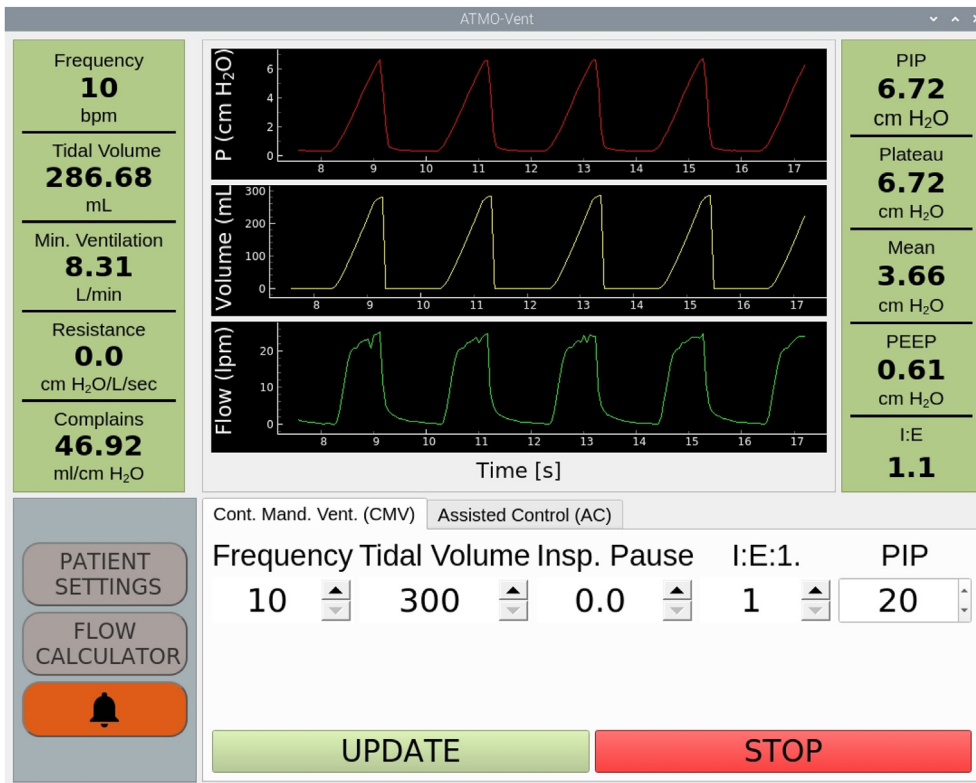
ATMO-Vent

Frequency
10
bpm

Tidal Volume
286.68
mL

Min. Ventilation
8.31
L/min

Resistance
0.0
cm $H_2O$/L/sec

Complains
46.92
ml/cm $H_2O$

P (cm $H_2O$)
6
4
2
0
8 9 10 11 12 13 14 15 16 17

Volume (mL)
300
200
100
0
8 9 10 11 12 13 14 15 16 17

Flow (lpm)
20
10
0
8 9 10 11 12 13 14 15 16 17

Time [s]

PIP
6.72
cm $H_2O$

Plateau
6.72
cm $H_2O$

Mean
3.66
cm $H_2O$

PEEP
0.61
cm $H_2O$

I:E
1.1

PATIENT SETTINGS

FLOW CALCULATOR

Cont. Mand. Vent. (CMV)
Assisted Control (AC)

| Frequency | Tidal Volume | Insp. Pause | I:E:1. | PIP |
|---|---|---|---|---|
| 10 | 300 | 0.0 | 1 | 20 |

UPDATE
STOP